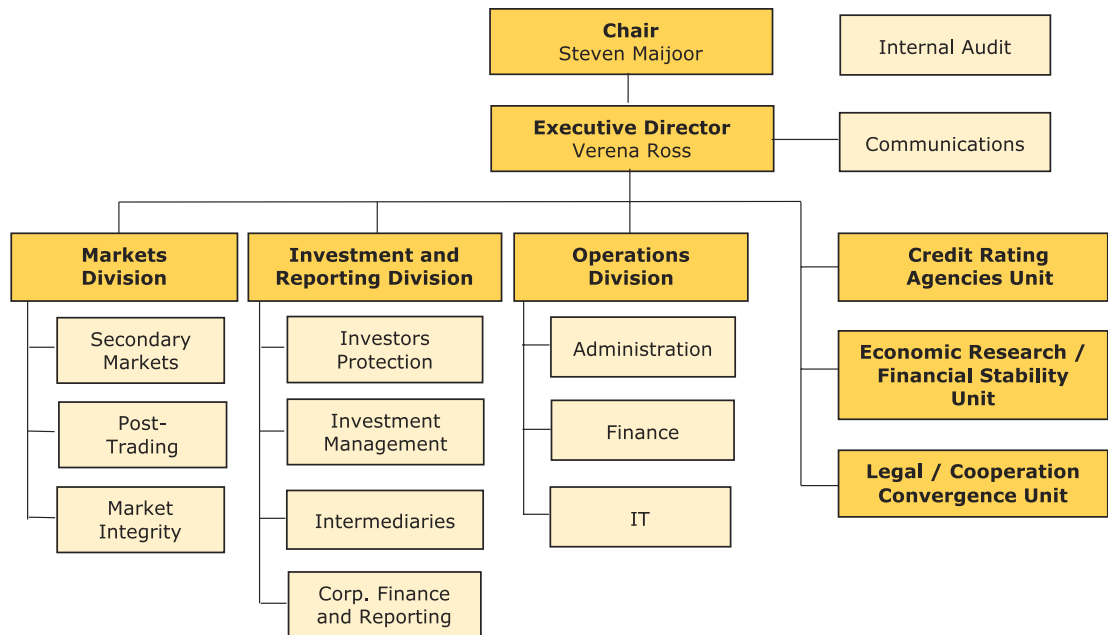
Chair
Steven Maijoor

Internal Audit

Executive Director
Verena Ross

Communications

Markets Division

Secondary Markets

Post-Trading

Market Integrity

Investment and Reporting Division

Investors Protection

Investment Management

Intermediaries

Corp. Finance and Reporting

Operations Division

Administration

Finance

IT

Credit Rating Agencies Unit

Economic Research / Financial Stability Unit

Legal / Cooperation Convergence Unit